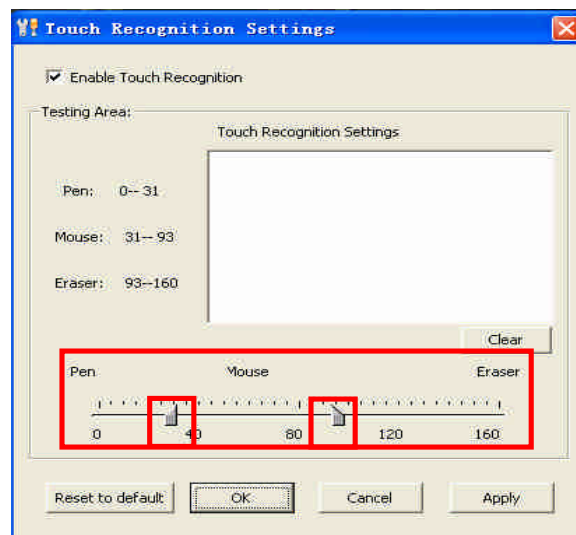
Touch Recognition Settings

Enable Touch Recognition

Testing Area:

Touch Recognition Settings

Pen: 0-- 31

Mouse: 31-- 93

Eraser: 93--160

Clear

Pen Mouse Eraser

0 40 80 120 160

Reset to default OK Cancel Apply